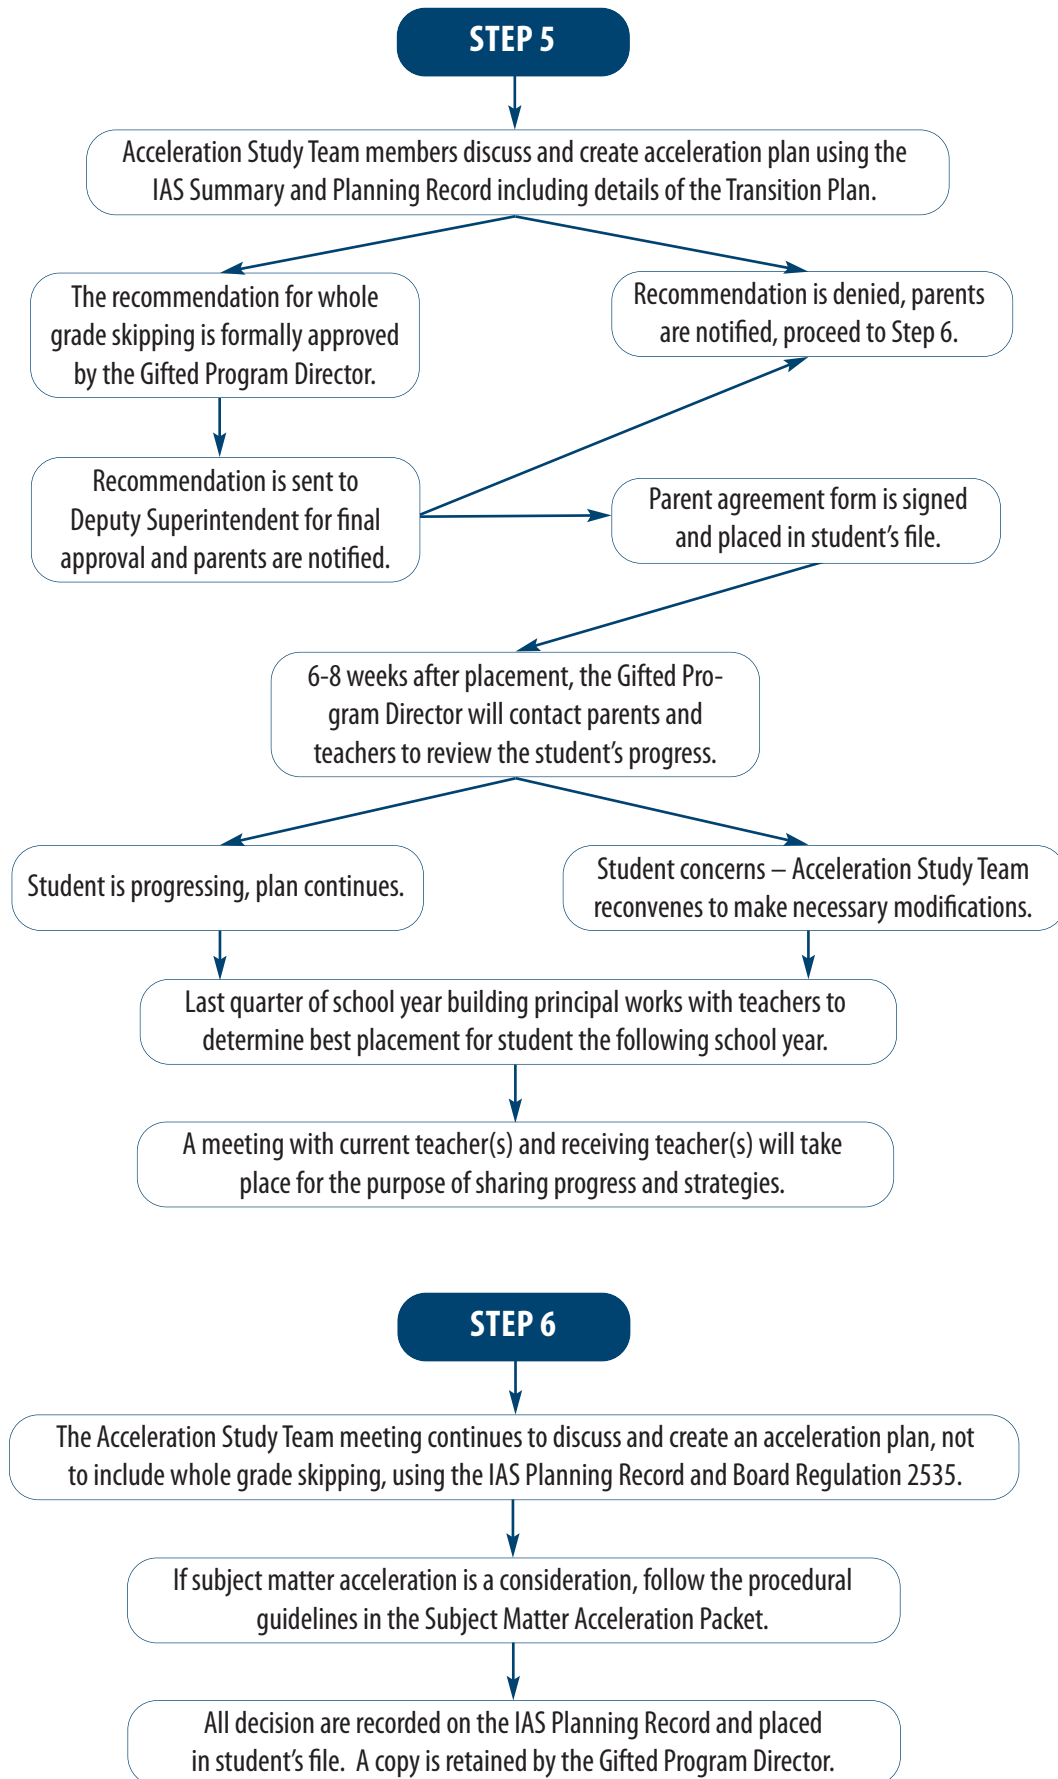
STEP 5

Acceleration Study Team members discuss and create acceleration plan using the IAS Summary and Planning Record including details of the Transition Plan.

The recommendation for whole grade skipping is formally approved by the Gifted Program Director.

Recommendation is denied, parents are notified, proceed to Step 6.

Recommendation is sent to Deputy Superintendent for final approval and parents are notified.

Parent agreement form is signed and placed in student's file.

6-8 weeks after placement, the Gifted Program Director will contact parents and teachers to review the student's progress.

Student is progressing, plan continues.

Student concerns – Acceleration Study Team reconvenes to make necessary modifications.

Last quarter of school year building principal works with teachers to determine best placement for student the following school year.

A meeting with current teacher(s) and receiving teacher(s) will take place for the purpose of sharing progress and strategies.

STEP 6

The Acceleration Study Team meeting continues to discuss and create an acceleration plan, not to include whole grade skipping, using the IAS Planning Record and Board Regulation 2535.

If subject matter acceleration is a consideration, follow the procedural guidelines in the Subject Matter Acceleration Packet.

All decision are recorded on the IAS Planning Record and placed in student's file. A copy is retained by the Gifted Program Director.